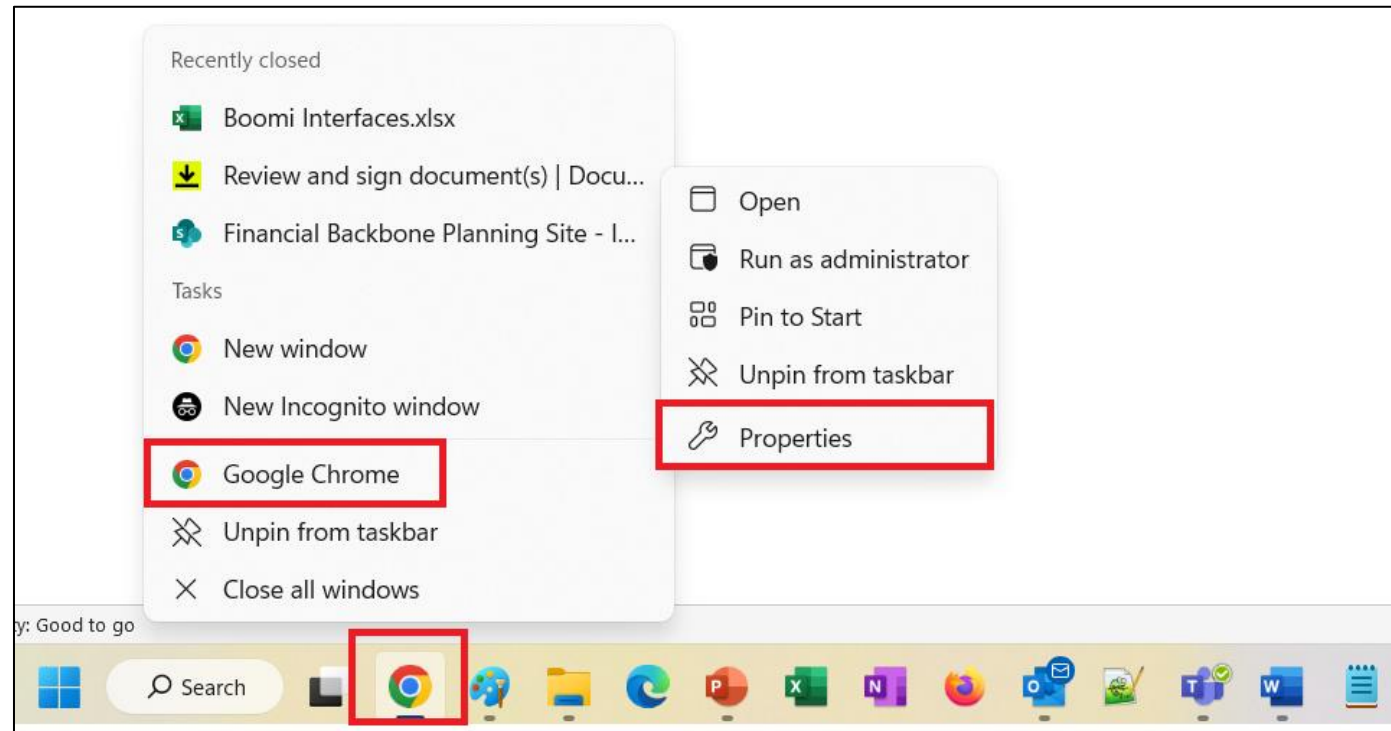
Recently closed

Boomi Interfaces.xlsx

Review and sign document(s) | Docu...

Financial Backbone Planning Site - I...

Tasks

New window

New Incognito window

Google Chrome

Unpin from taskbar

Close all windows

Open

Run as administrator

Pin to Start

Unpin from taskbar

Properties

y: Good to go

Search